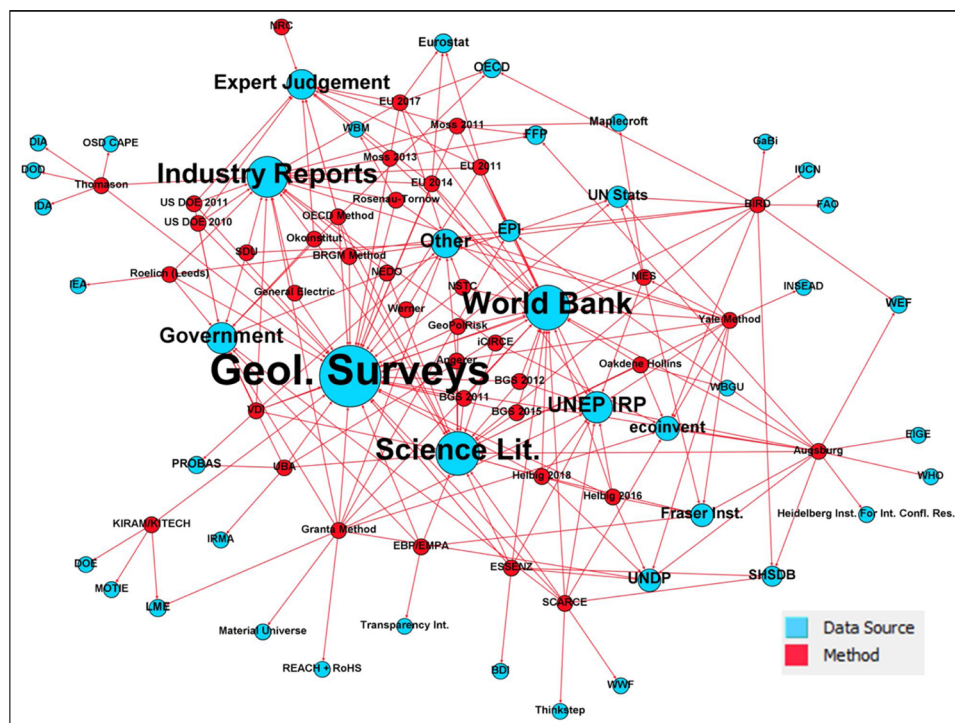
NRC
Eurostat
OECD
Expert Judgement
EU 2017
Moss 2011
WBM
FFP
Maplecroft
DIA
OSD CAPE
Moss 2013
EU 2011
GaBi
DOD
Thomason
Industry Reports
EU 2014
IUCN
IDA
Rosenau-Tornow
UN Stats
US DOE 2011
OECD Method
BIRD
FAO
US DOE 2010
Okoinstitut
EPI
SDU
BRGM Method
Other
IEA
Roelich (Leeds)
NEDO
NIES
General Electric
NSTC
INSEAD
Werner
World Bank
WEF
GeoPolRisk
Yale Method
Government
iCIRCE
Angerer
Oakdene Hollins
Geol. Surveys
BGS 2012
WBGU
BGS 2011
UNEP IRP
VDI
BGS 2015
ecoinvent
EIGE
Science Lit.
Augsburg
PROBAS
UBA
Helbig 2018
WHO
Helbig 2016
Fraser Inst.
Heidelberg Inst. For Int. Confl. Res.
KIRAM/KITECH
Granta Method
IRMA
EBR/EMPA
DOE
ESSENZ
UNDP
SHSDB
MOTIE
SCARCE
LME
Material Universe
Transparency Int.
REACH + RoHS
BDI
WWF
Thinkstep
Data Source
Method